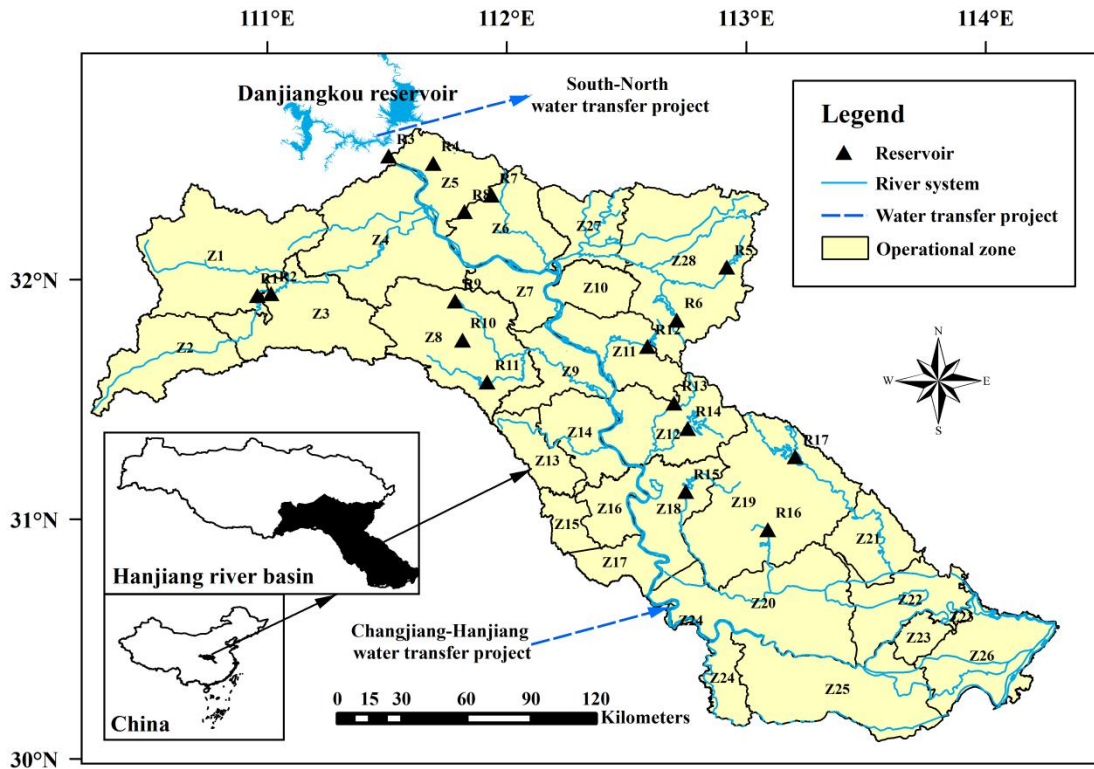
111°E
112°E
113°E
114°E

Danjiangkou reservoir

South-North water transfer project

Legend
Reservoir
River system
Water transfer project
Operational zone

32°N
31°N
30°N

R3
R4
Z5
R8
R7
Z6
Z4
Z27
Z1
R1
R2
Z3
Z2
R9
Z7
Z10
Z28
R5
R6
R10
Z8
R12
Z11
R11
Z9
R13
R14
Z14
Z12
R17
Z13
R15
Z18
Z19
R16
Z16
Z15
Z17
Z21
Z20
Z22
Z23
Z24
Z24
Z25
Z26

N
W
E
S

Hanjiang river basin

China

Changjiang-Hanjiang water transfer project

0 15 30 60 90 120 Kilometers